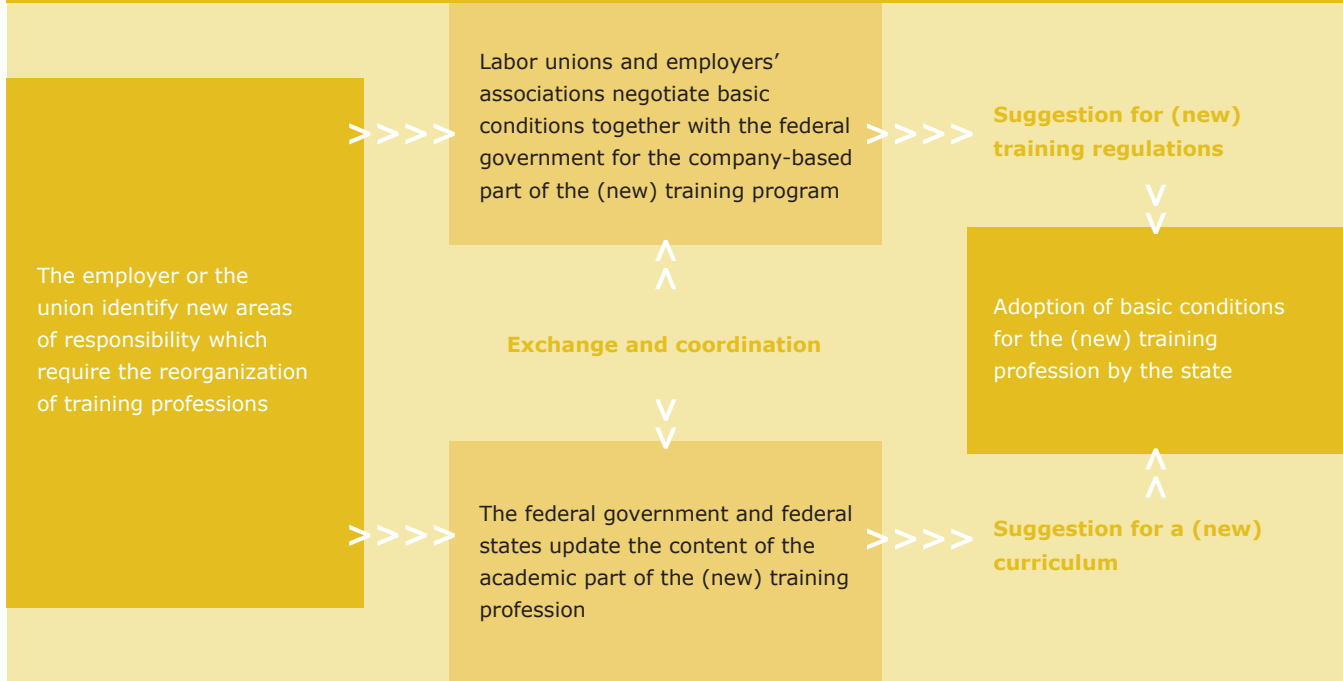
The employer or the union identify new areas of responsibility which require the reorganization of training professions

Labor unions and employers' associations negotiate basic conditions together with the federal government for the company-based part of the (new) training program

Exchange and coordination

The federal government and federal states update the content of the academic part of the (new) training profession

Suggestion for (new) training regulations

Adoption of basic conditions for the (new) training profession by the state

Suggestion for a (new) curriculum